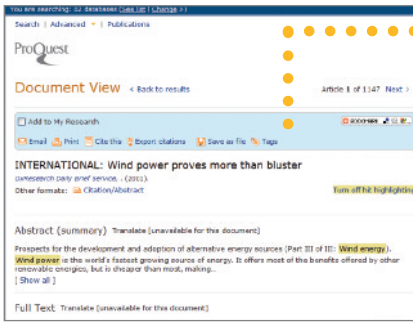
You are searching: 62 databases (See list | Change >)

Search | Advanced ▾ | Publications

ProQuest

Document View < Back to results

Article 1 of 1347 Next >

Add to My Research

Email Print Cite this Export citations Save as file Tags

BOOKMARK

INTERNATIONAL: Wind power proves more than bluster

Oxresearch daily brief service. . (2011).

Other formats: Citation/Abstract

Turn off hit highlighting

Abstract (summary) Translate [unavailable for this document]

Prospects for the development and adoption of alternative energy sources (Part III of III: Wind energy). Wind power is the world's fastest growing source of energy. It offers most of the benefits offered by other renewable energies, but is cheaper than most, making...

[ Show all ]

Full Text Translate [unavailable for this document]